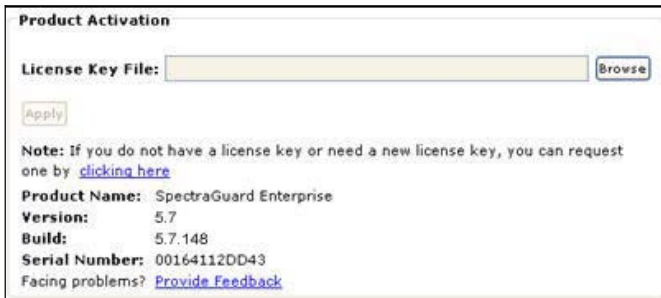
Product Activation

License Key File: Browse

Apply

Note: If you do not have a license key or need a new license key, you can request one by clicking here

| | |
|---|---|
| Product Name: | SpectraGuard Enterprise |
| Version: | 5.7 |
| Build: | 5.7.148 |
| Serial Number: | 00164112DD43 |

Facing problems? Provide Feedback